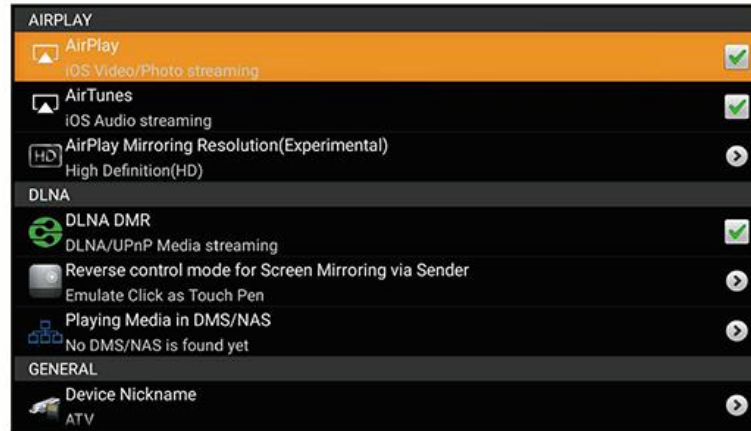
AIRPLAY

AirPlay
iOS Video/Photo streaming

AirTunes
iOS Audio streaming

HD AirPlay Mirroring Resolution(Experimental)
High Definition(HD)

DLNA

DLNA DMR
DLNA/UPnP Media streaming

Reverse control mode for Screen Mirroring via Sender
Emulate Click as Touch Pen

Playing Media in DMS/NAS
No DMS/NAS is found yet

GENERAL

Device Nickname
ATV